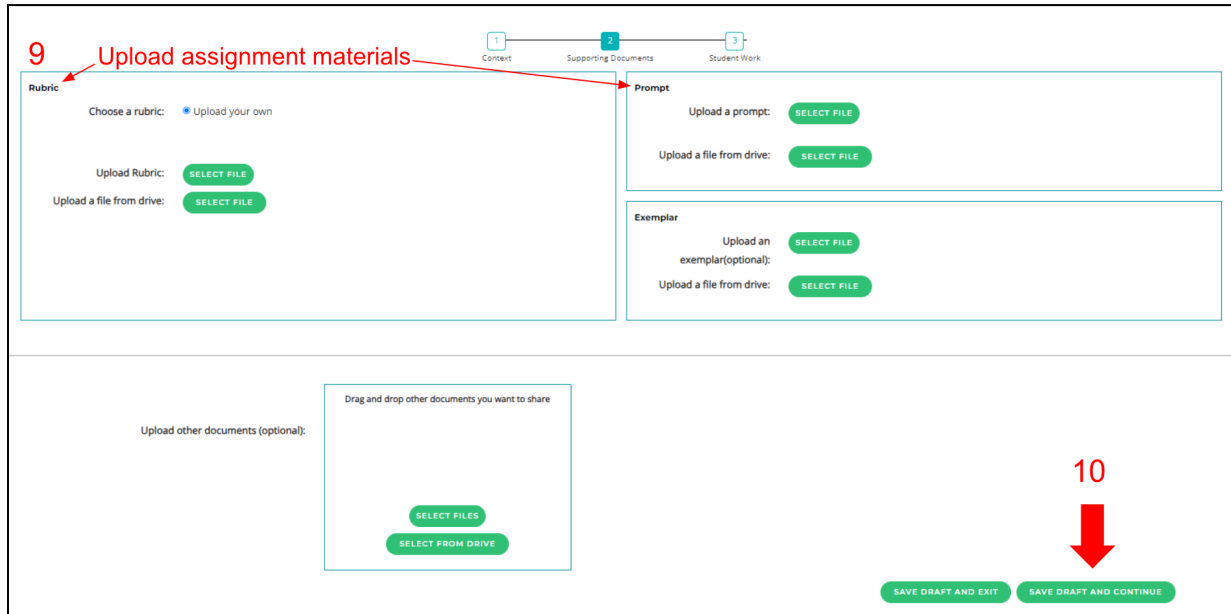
1 Context
2 Supporting Documents
3 Student Work

9 Upload assignment materials

Rubric

Choose a rubric: Upload your own

Upload Rubric: SELECT FILE

Upload a file from drive: SELECT FILE

Prompt

Upload a prompt: SELECT FILE

Upload a file from drive: SELECT FILE

Exemplar

Upload an exemplar(optional): SELECT FILE

Upload a file from drive: SELECT FILE

Upload other documents (optional):

Drag and drop other documents you want to share

SELECT FILES

SELECT FROM DRIVE

10

SAVE DRAFT AND EXIT

SAVE DRAFT AND CONTINUE